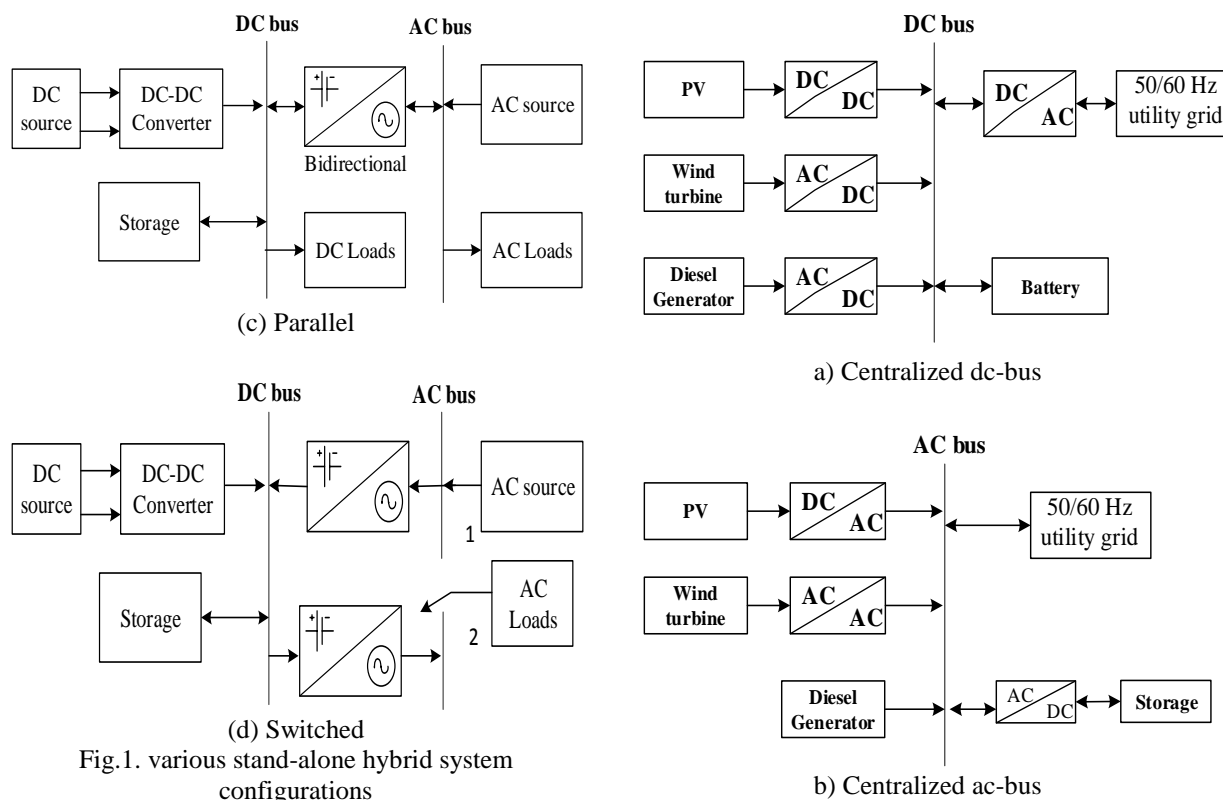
DC bus

AC bus

DC source

DC-DC Converter

Bidirectional

AC source

Storage

DC Loads

AC Loads

(c) Parallel

DC bus

AC bus

DC source

DC-DC Converter

AC source

1

Storage

AC Loads

2

(d) Switched

Fig.1. various stand-alone hybrid system configurations

DC bus

PV

DC DC

DC AC

50/60 Hz utility grid

Wind turbine

AC DC

Diesel Generator

AC DC

Battery

a) Centralized dc-bus

AC bus

PV

DC AC

50/60 Hz utility grid

Wind turbine

AC AC

Diesel Generator

AC DC

Storage

b) Centralized ac-bus